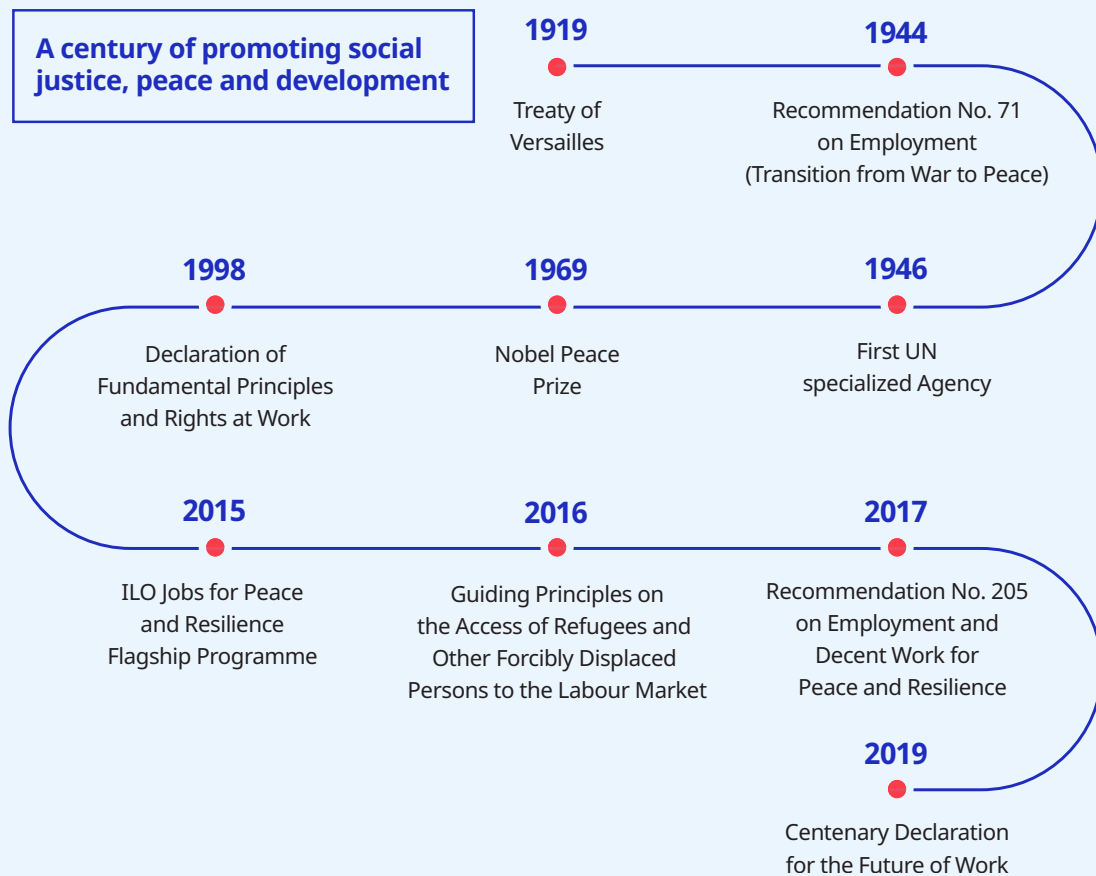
A century of promoting social justice, peace and development

1919

Treaty of Versailles

1944

Recommendation No. 71 on Employment (Transition from War to Peace)

1998

Declaration of Fundamental Principles and Rights at Work

1969

Nobel Peace Prize

1946

First UN specialized Agency

2015

ILO Jobs for Peace and Resilience Flagship Programme

2016

Guiding Principles on the Access of Refugees and Other Forcibly Displaced Persons to the Labour Market

2017

Recommendation No. 205 on Employment and Decent Work for Peace and Resilience

2019

Centenary Declaration for the Future of Work